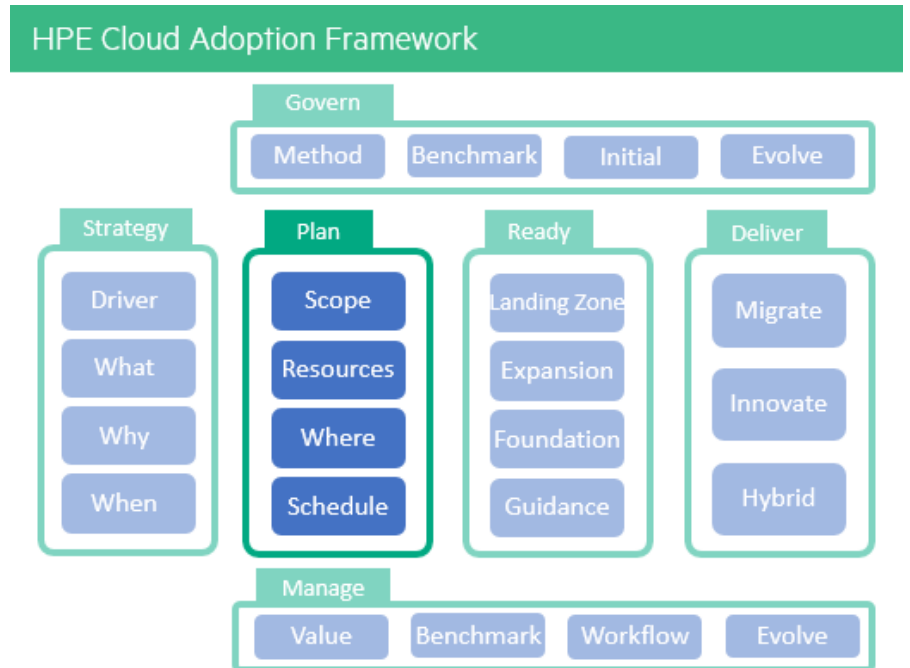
HPE Cloud Adoption Framework

Govern

Method

Benchmark

Initial

Evolve

Strategy

Driver

What

Why

When

Plan

Scope

Resources

Where

Schedule

Ready

Landing Zone

Expansion

Foundation

Guidance

Deliver

Migrate

Innovate

Hybrid

Manage

Value

Benchmark

Workflow

Evolve